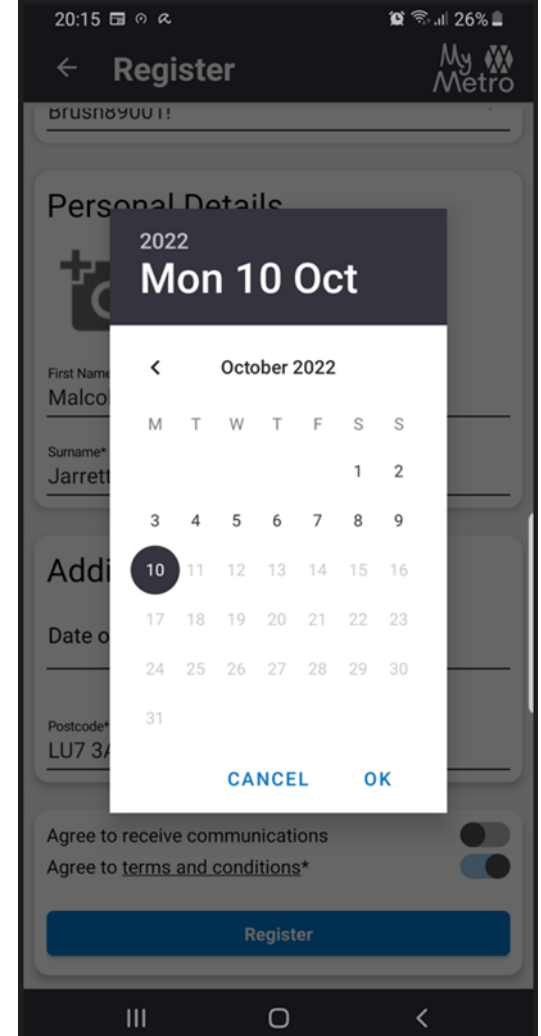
20:15 26%

← Register

My Metro

Brush890U1!

Personal Details

First Name
Malco

Surname*
Jarret

Addi

Date o

Postcode*
LU7 3A

2022
Mon 10 Oct

< October 2022

| M | T | W | T | F | S | S |
|---|---|---|---|---|---|---|
| | | | | | 1 | 2 |
| 3 | 4 | 5 | 6 | 7 | 8 | 9 |
| 10 | 11 | 12 | 13 | 14 | 15 | 16 |
| 17 | 18 | 19 | 20 | 21 | 22 | 23 |
| 24 | 25 | 26 | 27 | 28 | 29 | 30 |
| 31 | | | | | | |

CANCEL OK

Agree to receive communications
Agree to terms and conditions*

Register